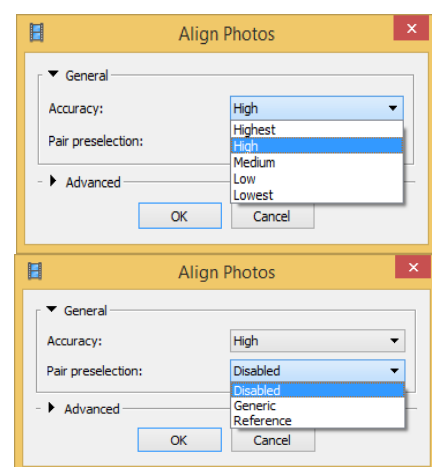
Align Photos

General

Accuracy: High

Highest
High
Medium
Low
Lowest

Pair preselection:

Advanced

OK Cancel

Align Photos

General

Accuracy: High

Pair preselection: Disabled

Disabled
Generic
Reference

Advanced

OK Cancel